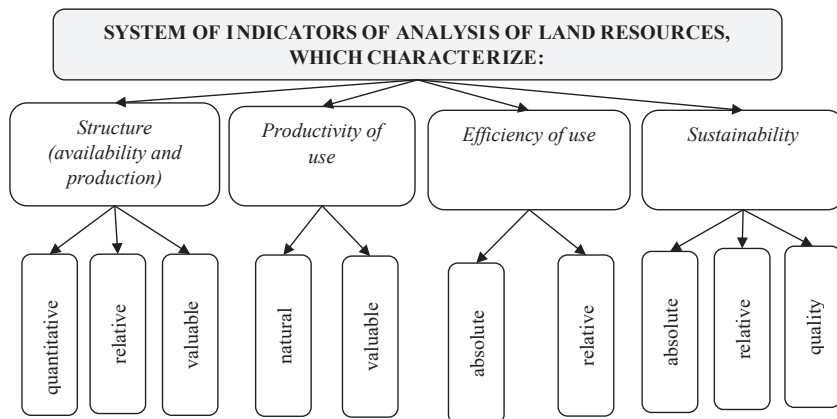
SYSTEM OF INDICATORS OF ANALYSIS OF LAND RESOURCES, WHICH CHARACTERIZE:

Structure (availability and production)

quantitative

relative

valuable

Productivity of use

natural

valuable

Efficiency of use

absolute

relative

Sustainability

absolute

relative

quality